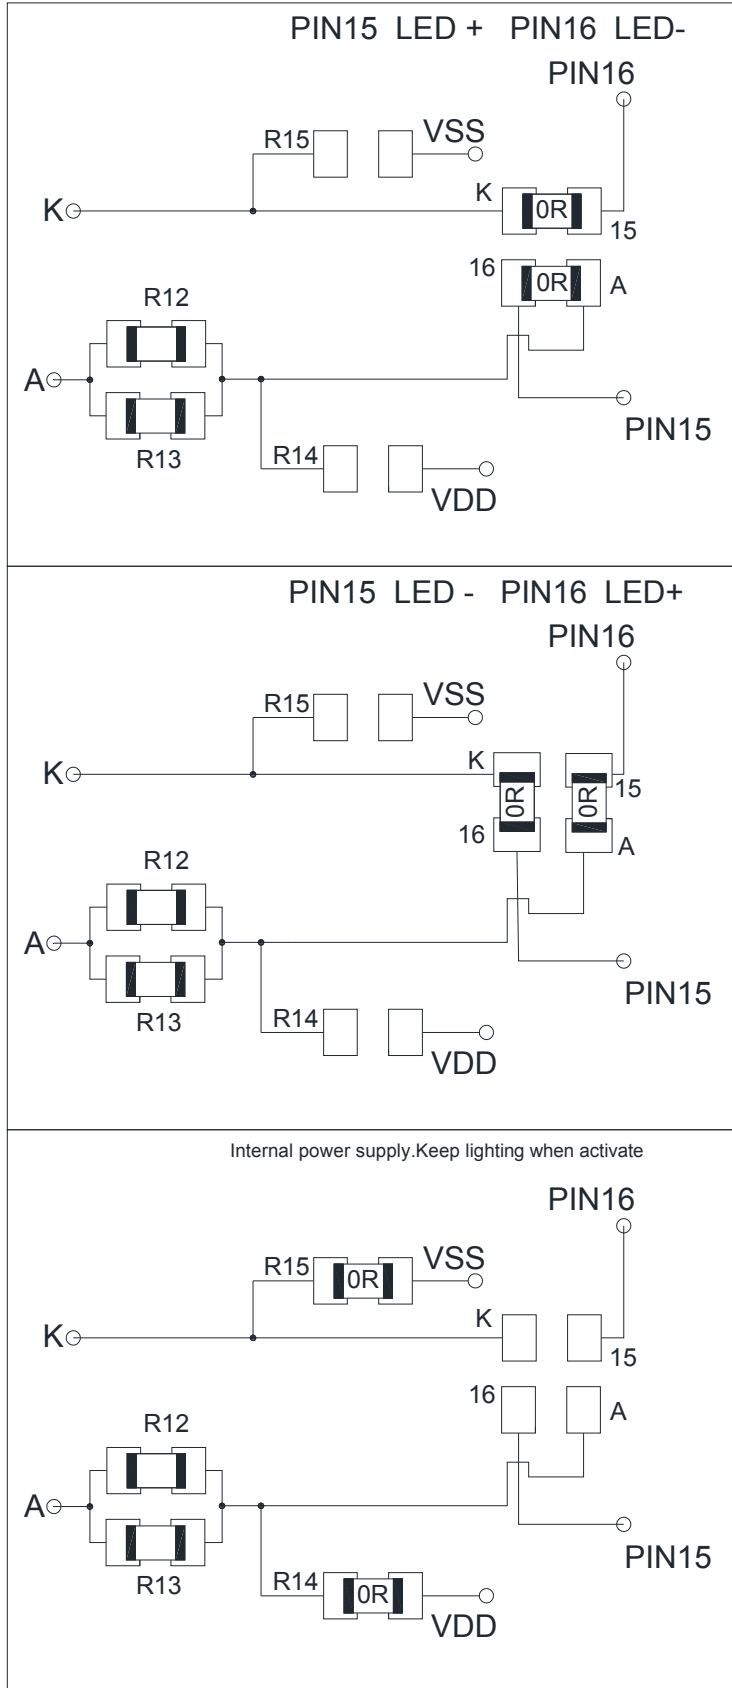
PIN15 LED + PIN16 LED-

PIN16

R15

VSS

K

K

0R

15

16

0R

A

R12

A

R13

PIN15

R14

VDD

PIN15 LED - PIN16 LED+

PIN16

R15

VSS

K

K

0R

0R

15

16

A

R12

A

R13

PIN15

R14

VDD

Internal power supply.Keep lighting when activate

PIN16

R15

0R

VSS

K

K

15

16

A

R12

A

R13

PIN15

R14

0R

VDD